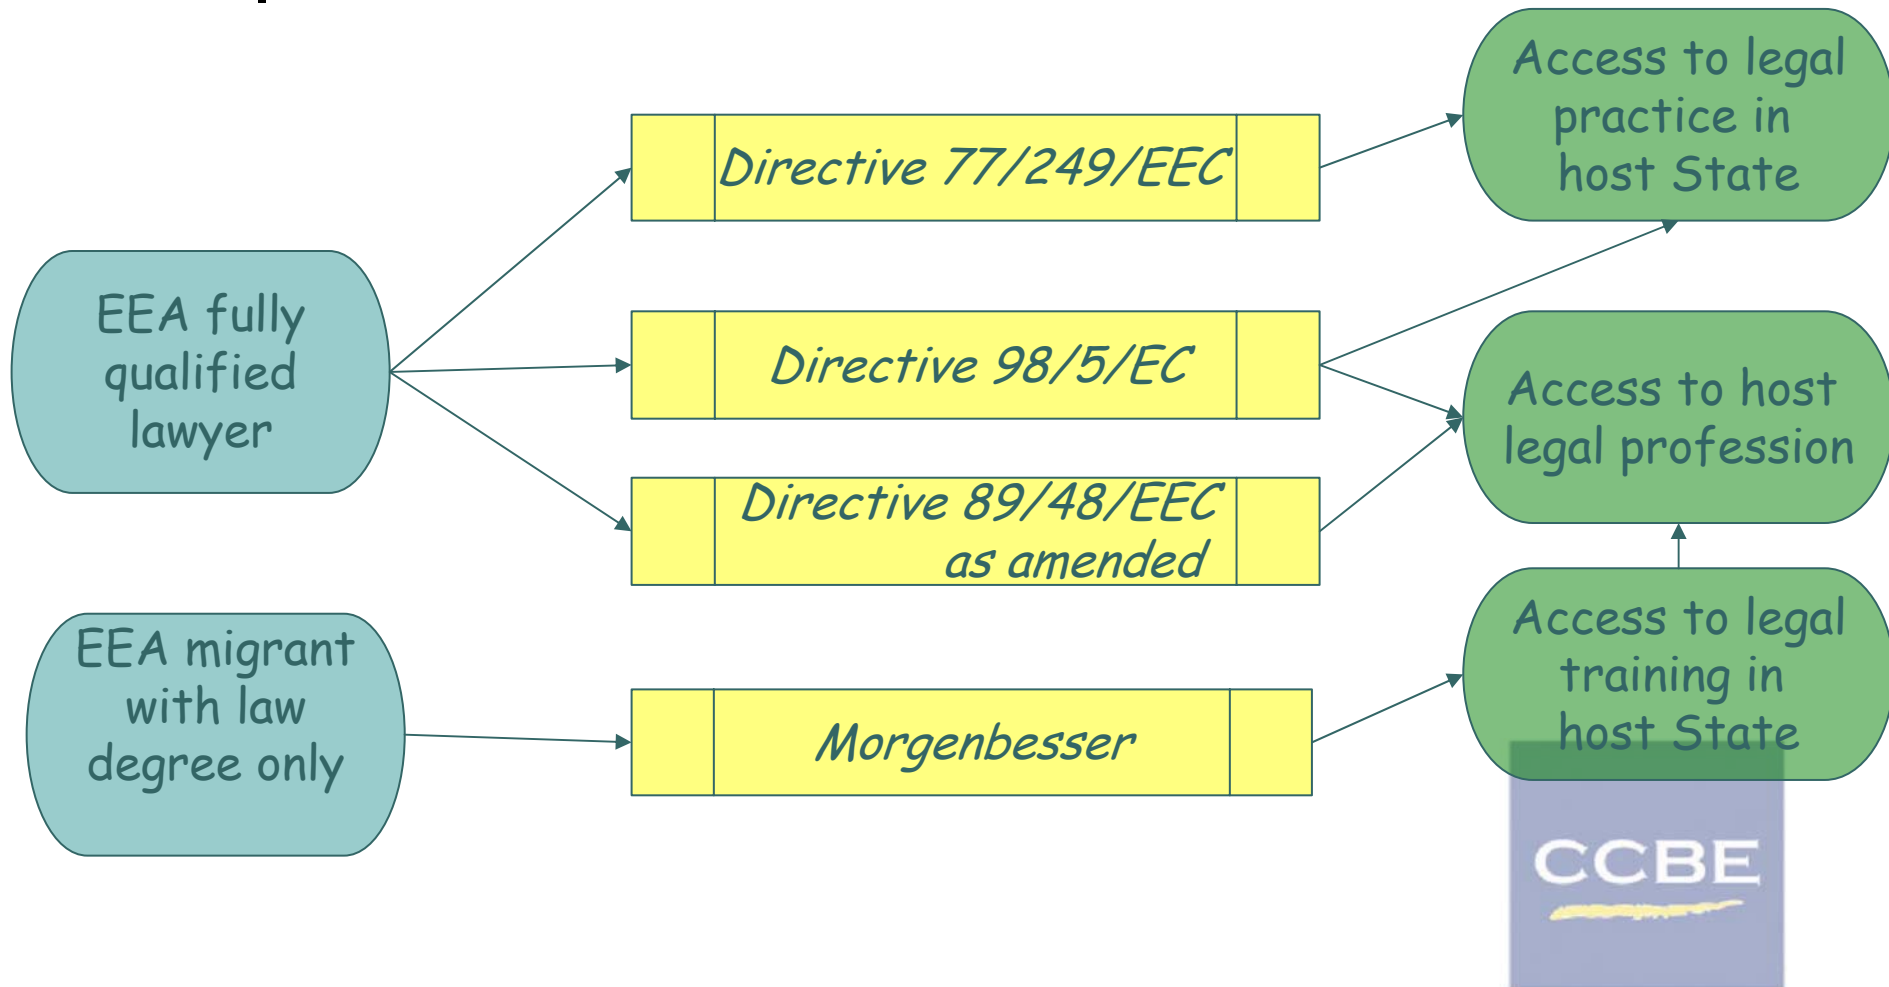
EEA fully qualified lawyer

EEA migrant with law degree only

Directive 77/249/EEC

Directive 98/5/EC

Directive 89/48/EEC as amended

Morgenbesser

Access to legal practice in host State

Access to host legal profession

Access to legal training in host State

CCBE